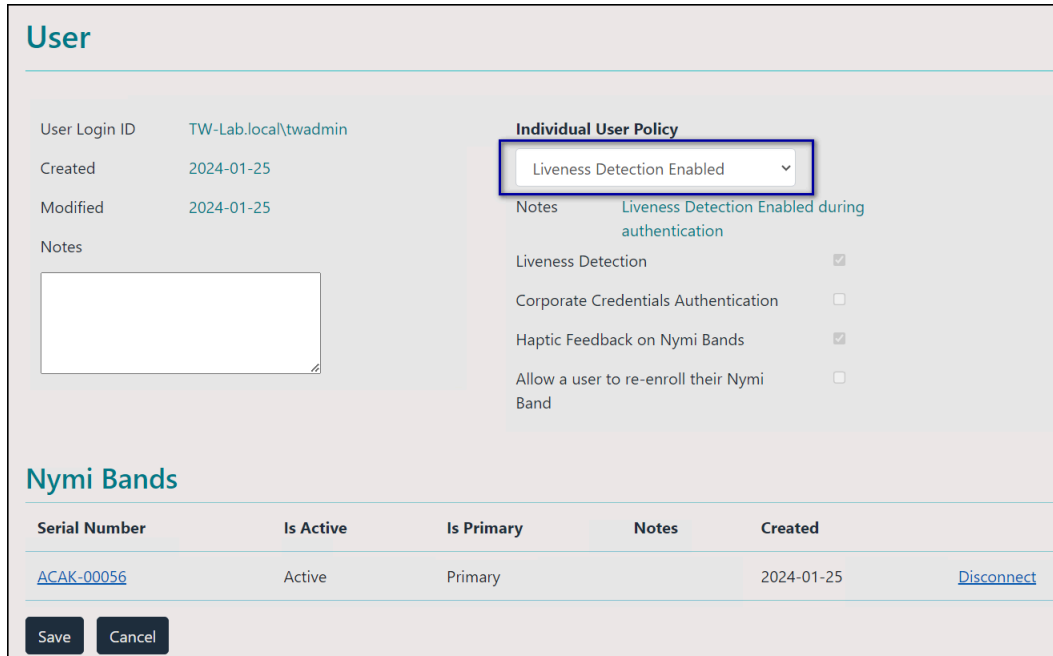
User

User Login ID TW-Lab.local\twadmin
Created 2024-01-25
Modified 2024-01-25
Notes

Individual User Policy
Liveness Detection Enabled
Notes Liveness Detection Enabled during authentication
Liveness Detection
Corporate Credentials Authentication
Haptic Feedback on Nymi Bands
Allow a user to re-enroll their Nymi Band

Nymi Bands

| Serial Number | Is Active | Is Primary | Notes | Created | |
|---|---|---|---|---|---|
| ACAK-00056 | Active | Primary | | 2024-01-25 | Disconnect |

Save Cancel